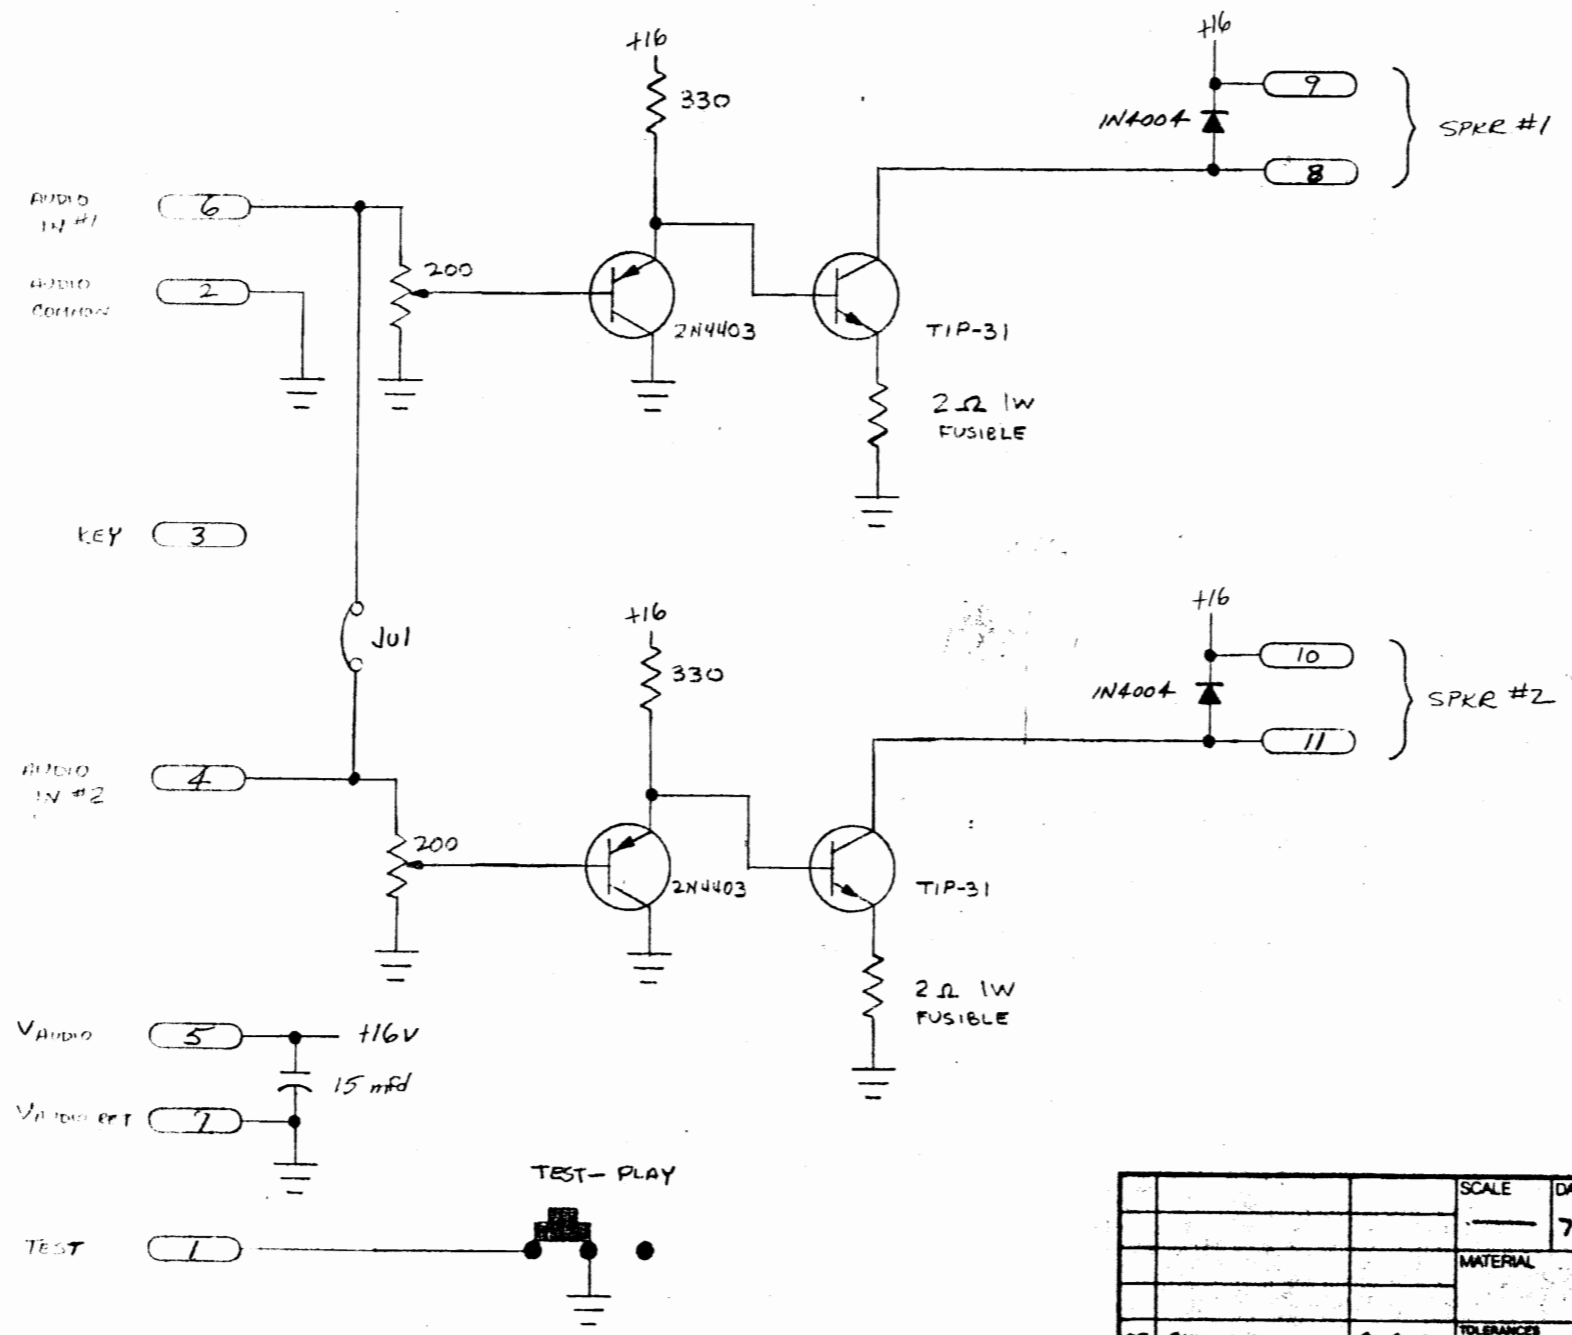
+16

330

+16

IN4004

9

8

SPKR #1

AUDIO IN #1

6

200

AUDIO COMMON

2

2N4403

TIP-31

2Ω 1W FUSIBLE

KEY

3

JU1

+16

330

+16

10

IN4004

SPKR #2

11

AUDIO IN #2

4

200

2N4403

TIP-31

2Ω 1W FUSIBLE

V AUDIO

5

+16V

15 mfd

V AUDIO RET

7

TEST- PLAY

TEST

1

SCALE

DA

7

MATERIAL

TOLERANCES